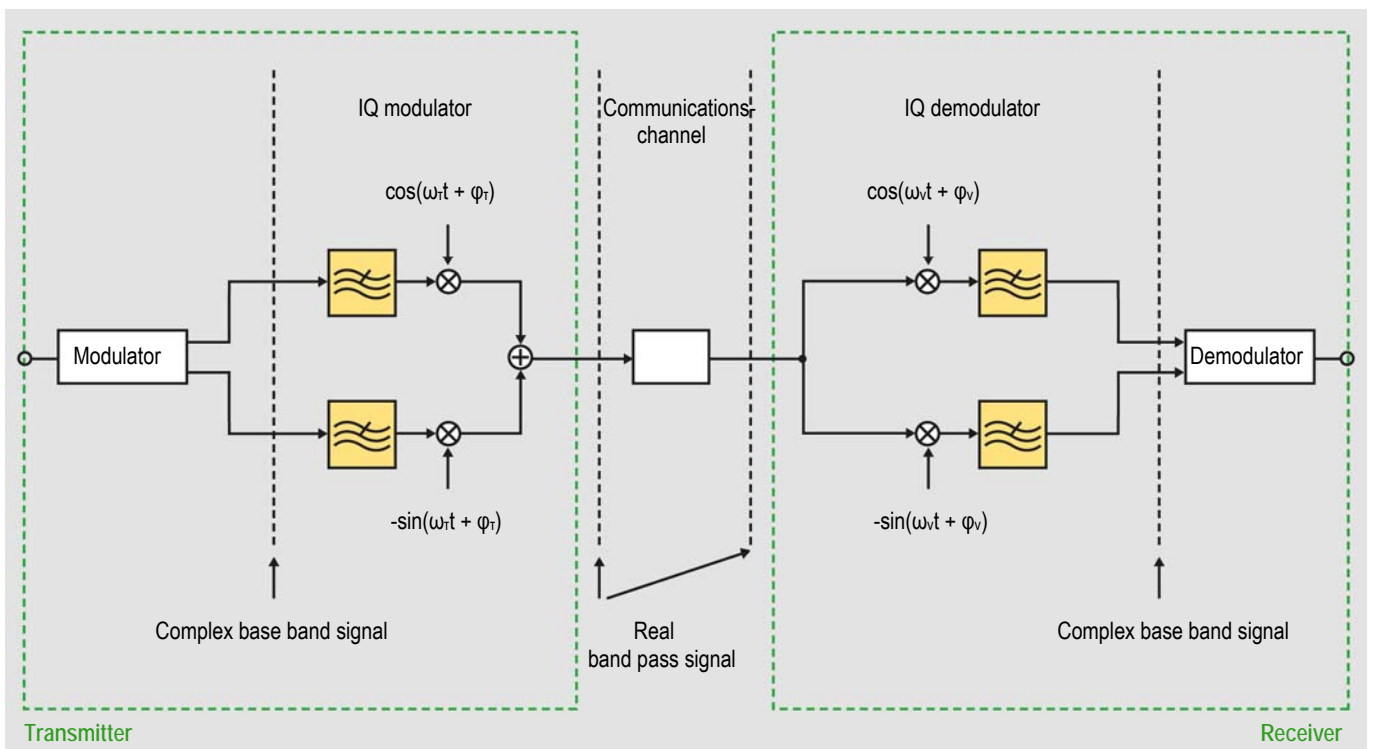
IQ modulator

Communications channel

IQ demodulator

$\cos(\omega_T t + \varphi_T)$

$\cos(\omega_V t + \varphi_V)$

Modulator

Demodulator

$-\sin(\omega_T t + \varphi_T)$

$-\sin(\omega_V t + \varphi_V)$

Complex base band signal

Real band pass signal

Complex base band signal

Transmitter

Receiver